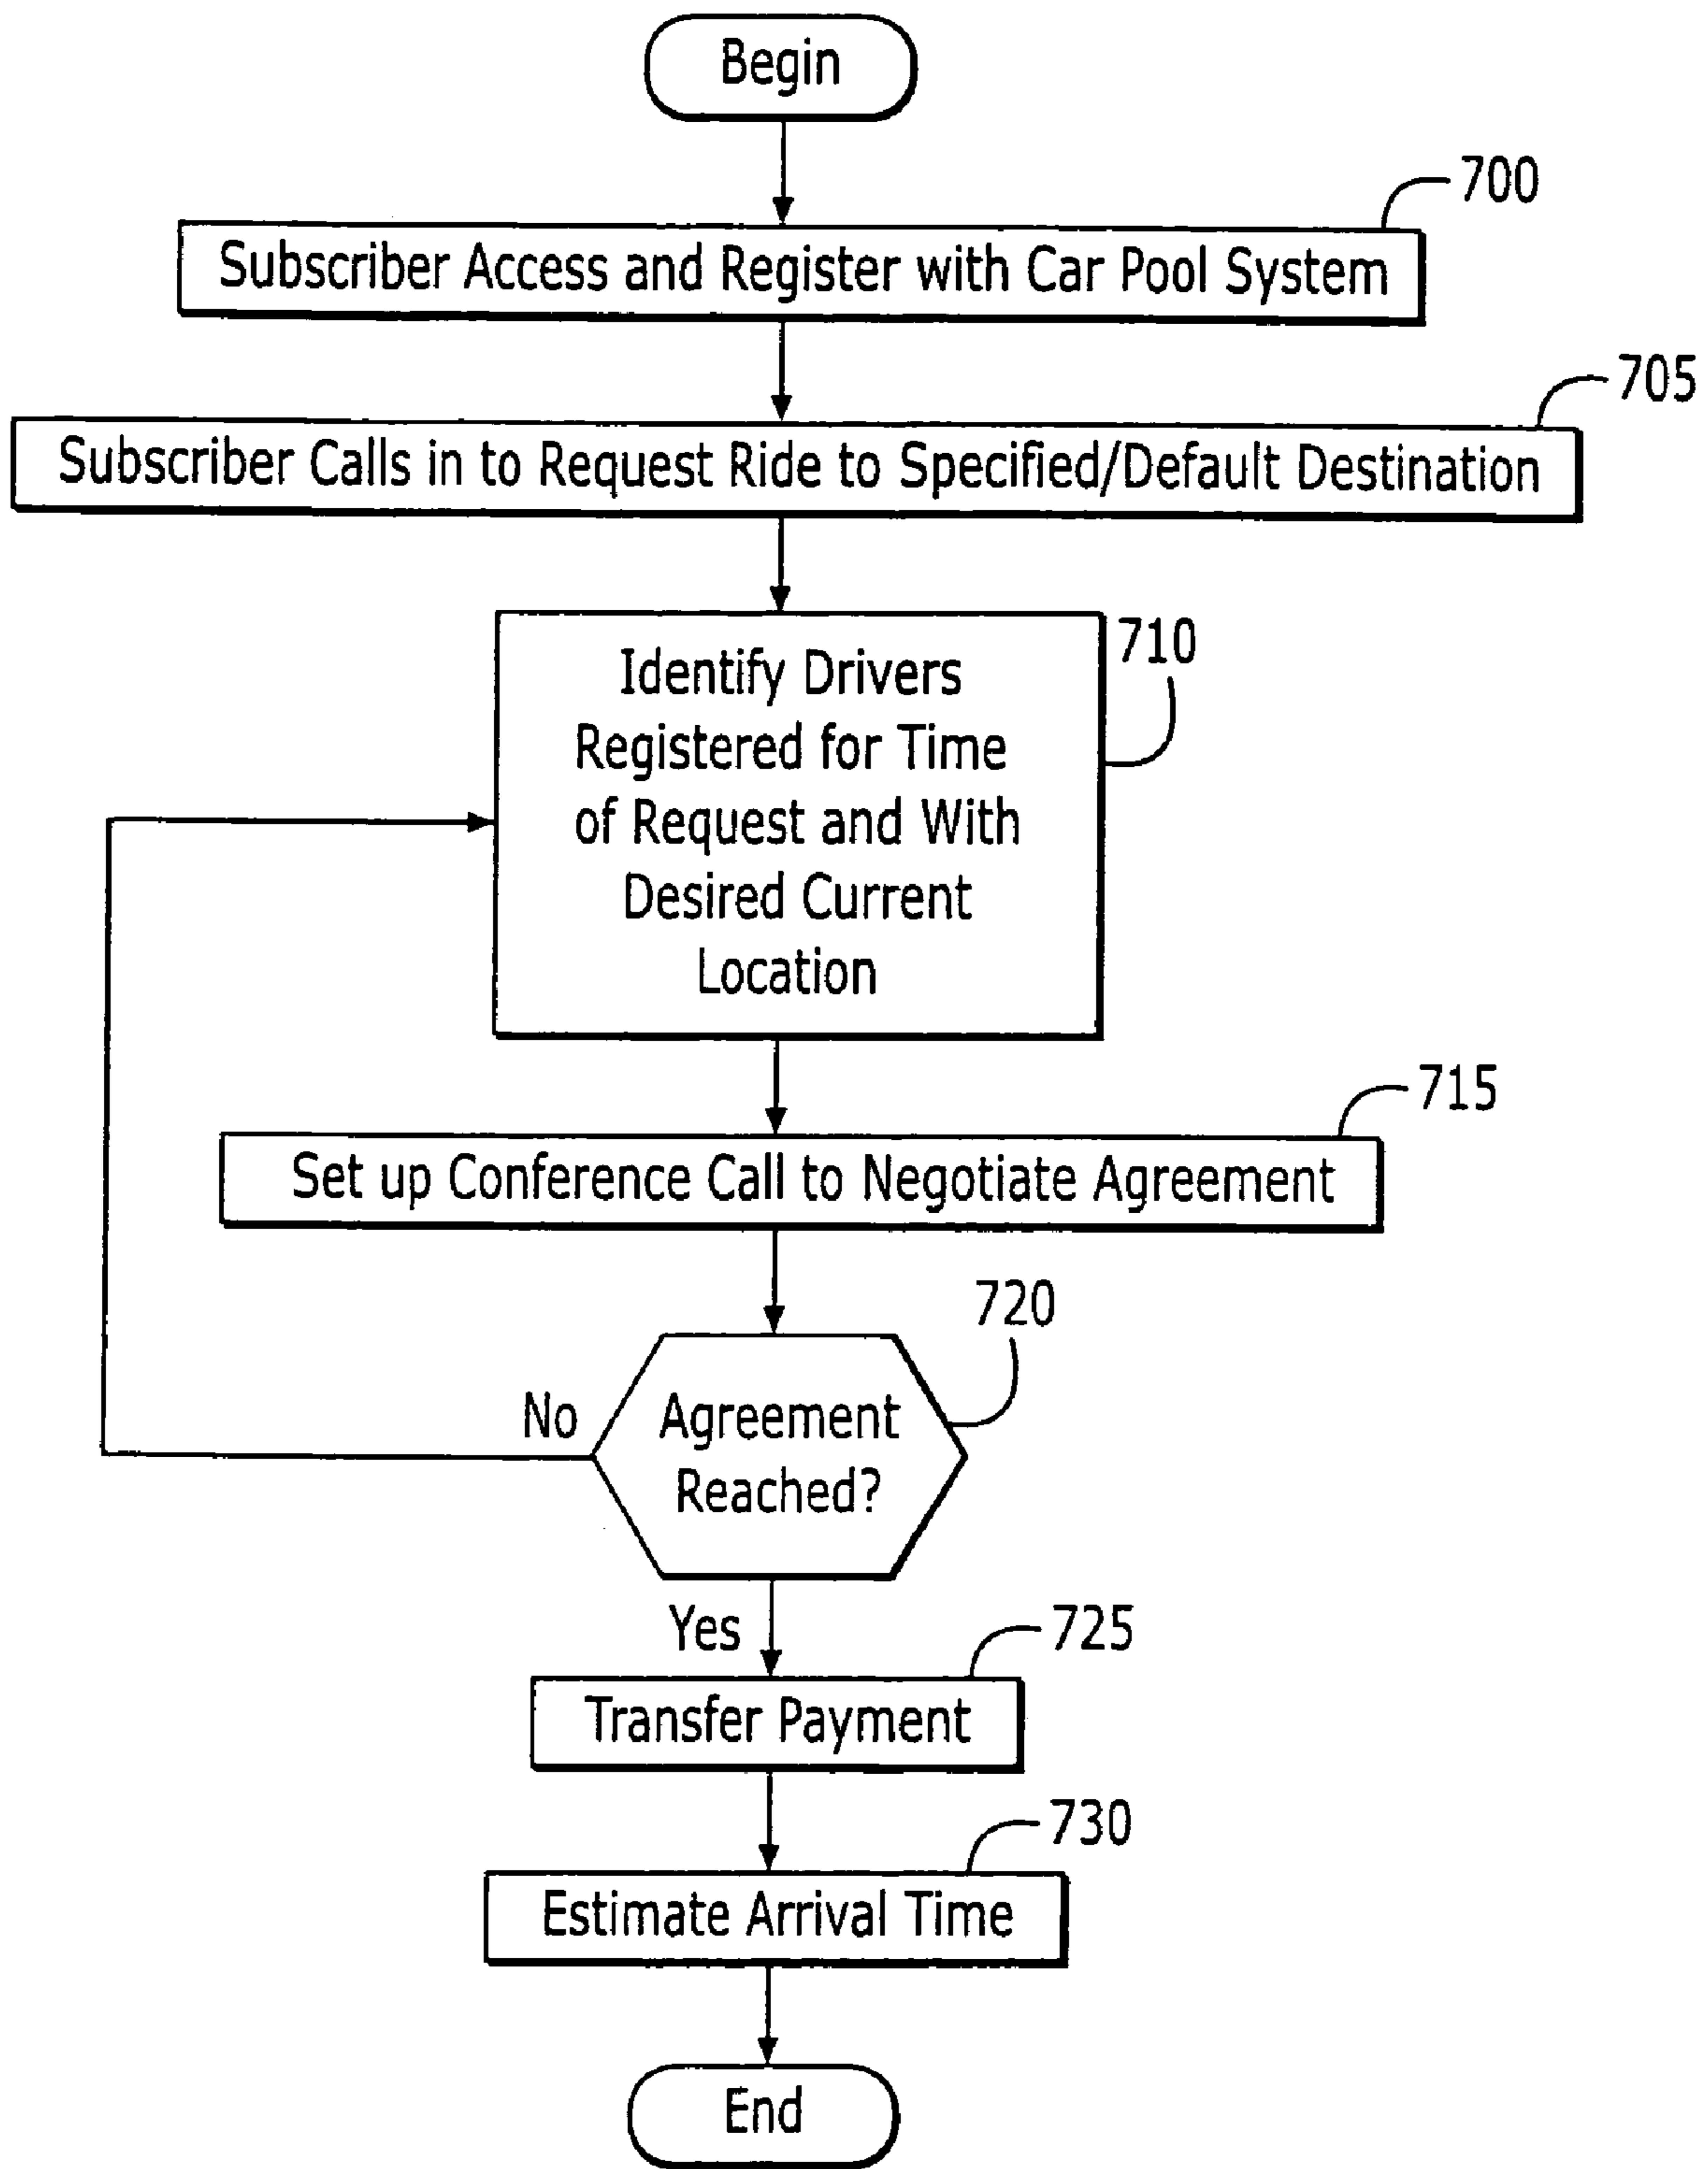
Begin

700

Subscriber Access and Register with Car Pool System

705

Subscriber Calls in to Request Ride to Specified/Default Destination

Identify Drivers Registered for Time of Request and With Desired Current Location

710

Set up Conference Call to Negotiate Agreement

715

720

No

Agreement Reached?

Yes

725

Transfer Payment

730

Estimate Arrival Time

End